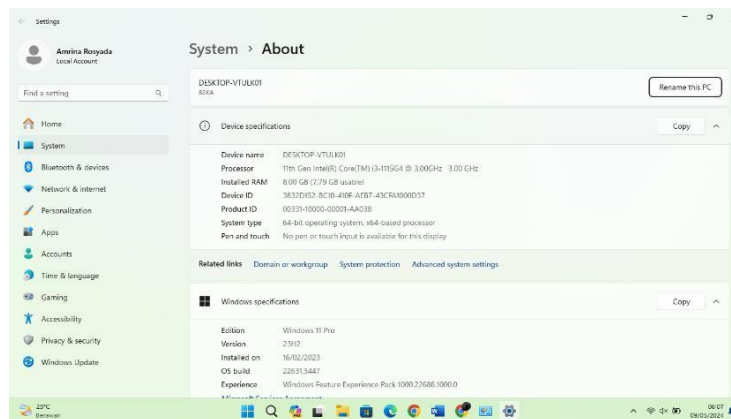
Settings

Amrina Rosyada
Local Account

Find a setting

Home
System
Bluetooth & devices
Network & internet
Personalization
Apps
Accounts
Time & language
Gaming
Accessibility
Privacy & security
Windows Update

System › About

DESKTOP-VTULK01
82KA

Rename this PC

Device specifications

Copy

| | |
|---|---|
| Device name | DESKTOP-VTULK01 |
| Processor | 11th Gen Intel(R) Core(TM) i3-1115G4 @ 3.00GHz 3.00 GHz |
| Installed RAM | 8.00 GB (7.79 GB usable) |
| Device ID | 3832D152-8C10-410F-AEB7-43CFA1000D37 |
| Product ID | 00331-10000-00001-AA038 |
| System type | 64-bit operating system, x64-based processor |
| Pen and touch | No pen or touch input is available for this display |

Related links Domain or workgroup System protection Advanced system settings

Windows specifications

Copy

| | |
|---|---|
| Edition | Windows 11 Pro |
| Version | 23H2 |
| Installed on | 16/02/2023 |
| OS build | 22631.3447 |
| Experience | Windows Feature Experience Pack 1000.22688.1000.0 |

25°C
Berawan

06:07
09/03/2024